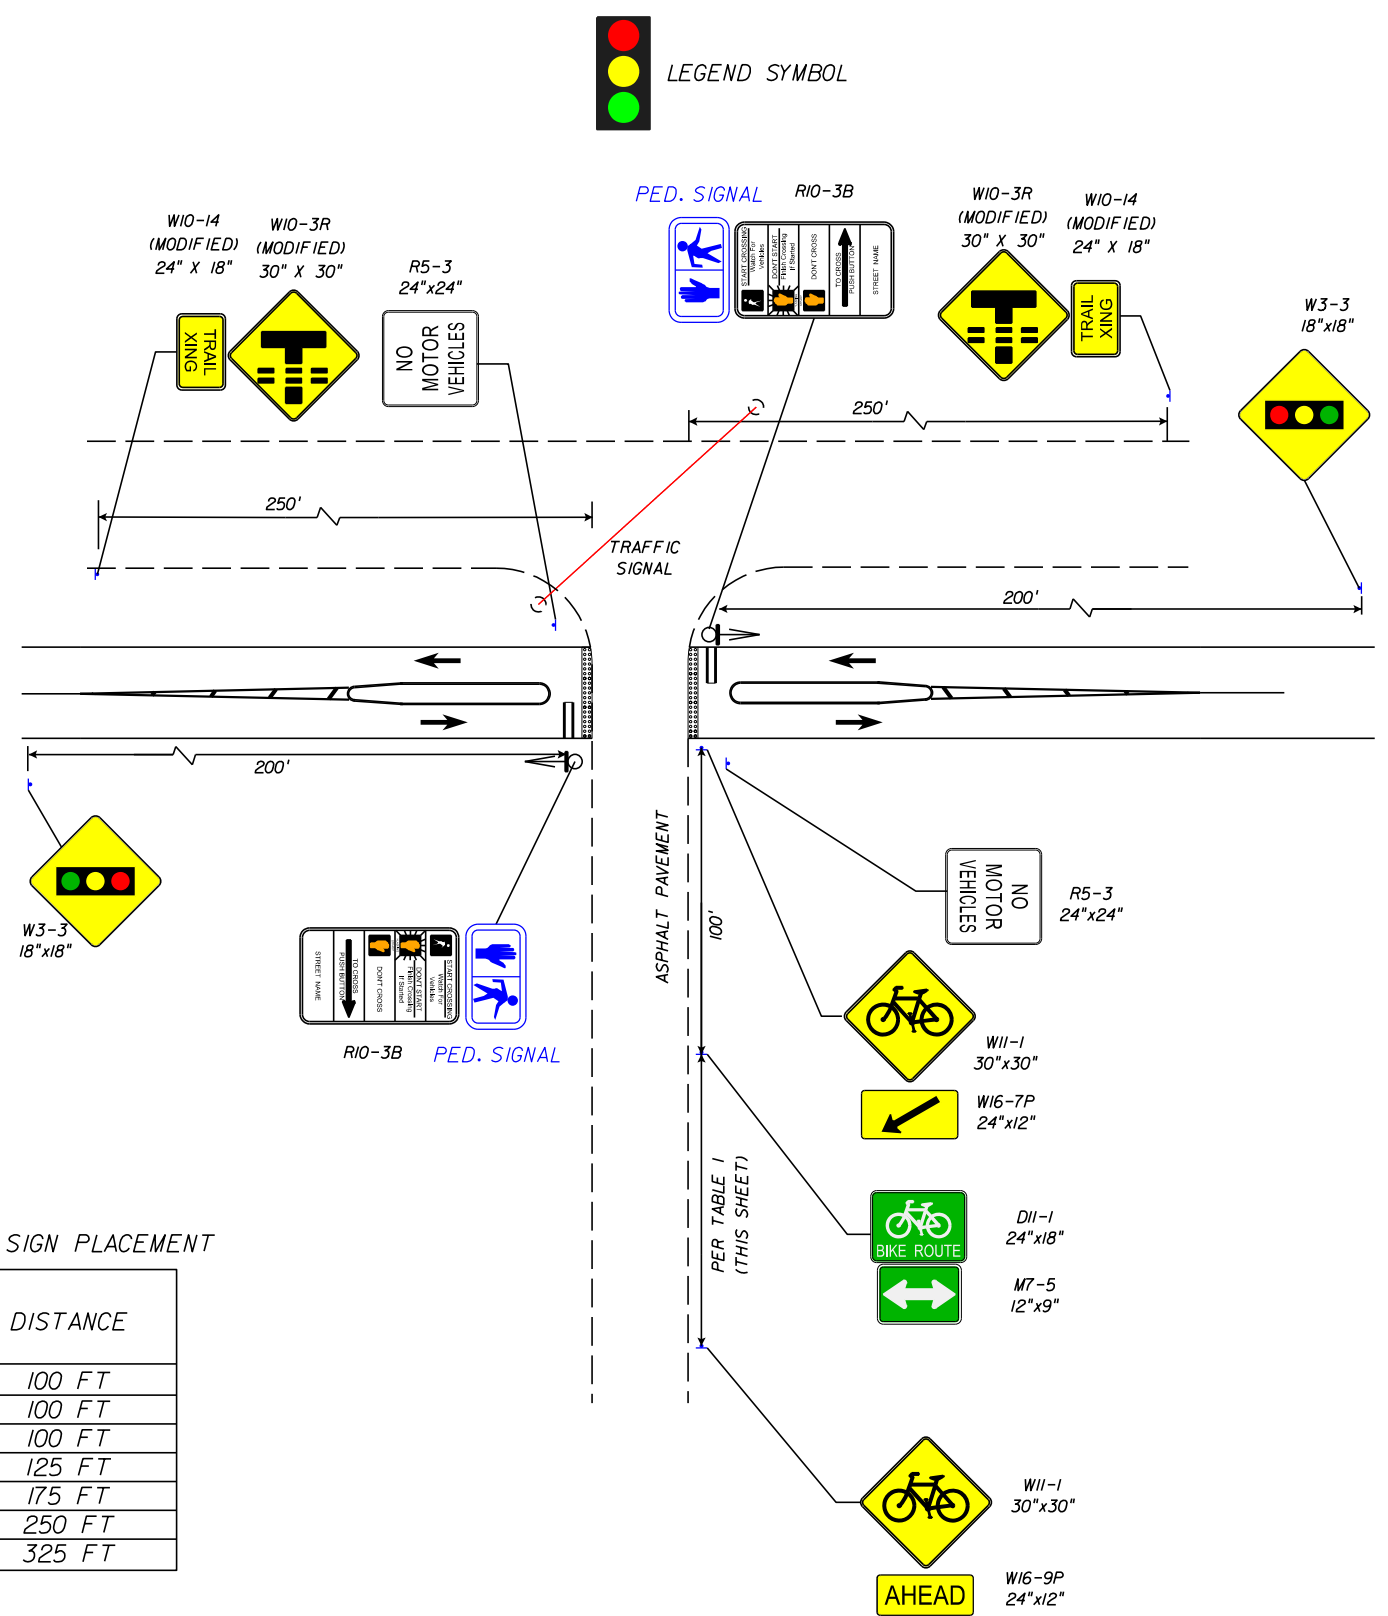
LEGEND SYMBOL

PED. SIGNAL

R10-3B

START CROSSING Watch For Vehicles

DONT START Finish Crossing If Started

DONT CROSS

TO CROSS PUSH BUTTON

STREET NAME

W10-3R (MODIFIED) 30" X 30"

W10-14 (MODIFIED) 24" X 18"

TRAIL XING

W10-14 (MODIFIED) 24" X 18"

W10-3R (MODIFIED) 30" X 30"

TRAIL XING

R5-3 24"x24"

NO MOTOR VEHICLES

W3-3 18"x18"

250'

250'

TRAFFIC SIGNAL

200'

200'

W3-3 18"x18"

STREET NAME

TO CROSS PUSH BUTTON

DONT CROSS

DONT START Finish Crossing If Started

START CROSSING Watch For Vehicles

R10-3B

PED. SIGNAL

ASPHALT PAVEMENT

100'

NO MOTOR VEHICLES

R5-3 24"x24"

W11-1 30"x30"

W16-7P 24"x12"

PER TABLE 1 (THIS SHEET)

BIKE ROUTE

D11-1 24"x18"

M7-5 12"x9"

W11-1 30"x30"

AHEAD

W16-9P 24"x12"

SIGN PLACEMENT

| DISTANCE |
|---|
| 100 FT |
| 100 FT |
| 100 FT |
| 125 FT |
| 175 FT |
| 250 FT |
| 325 FT |